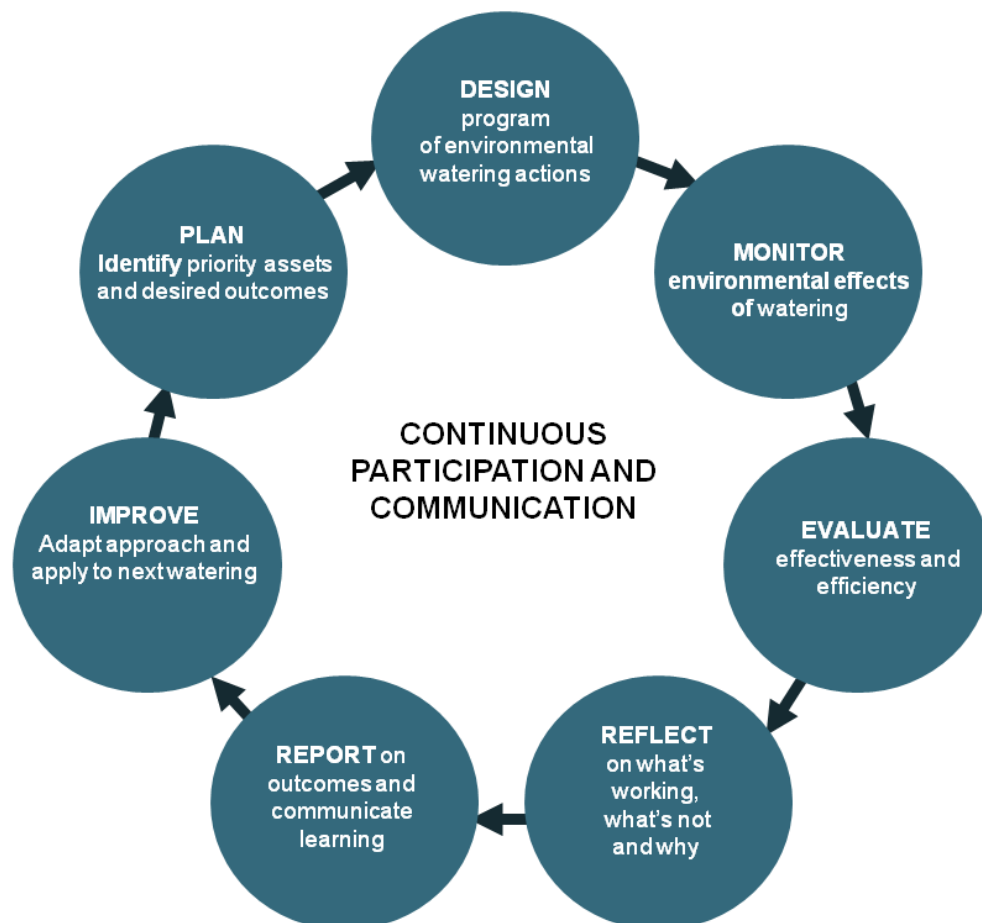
DESIGN
program
of environmental
watering actions

MONITOR
environmental effects
of watering

EVALUATE
effectiveness and
efficiency

REFLECT
on what's
working,
what's not
and why

REPORT on
outcomes and
communicate
learning

IMPROVE
Adapt approach and
apply to next watering

PLAN
Identify priority assets
and desired outcomes

CONTINUOUS
PARTICIPATION AND
COMMUNICATION